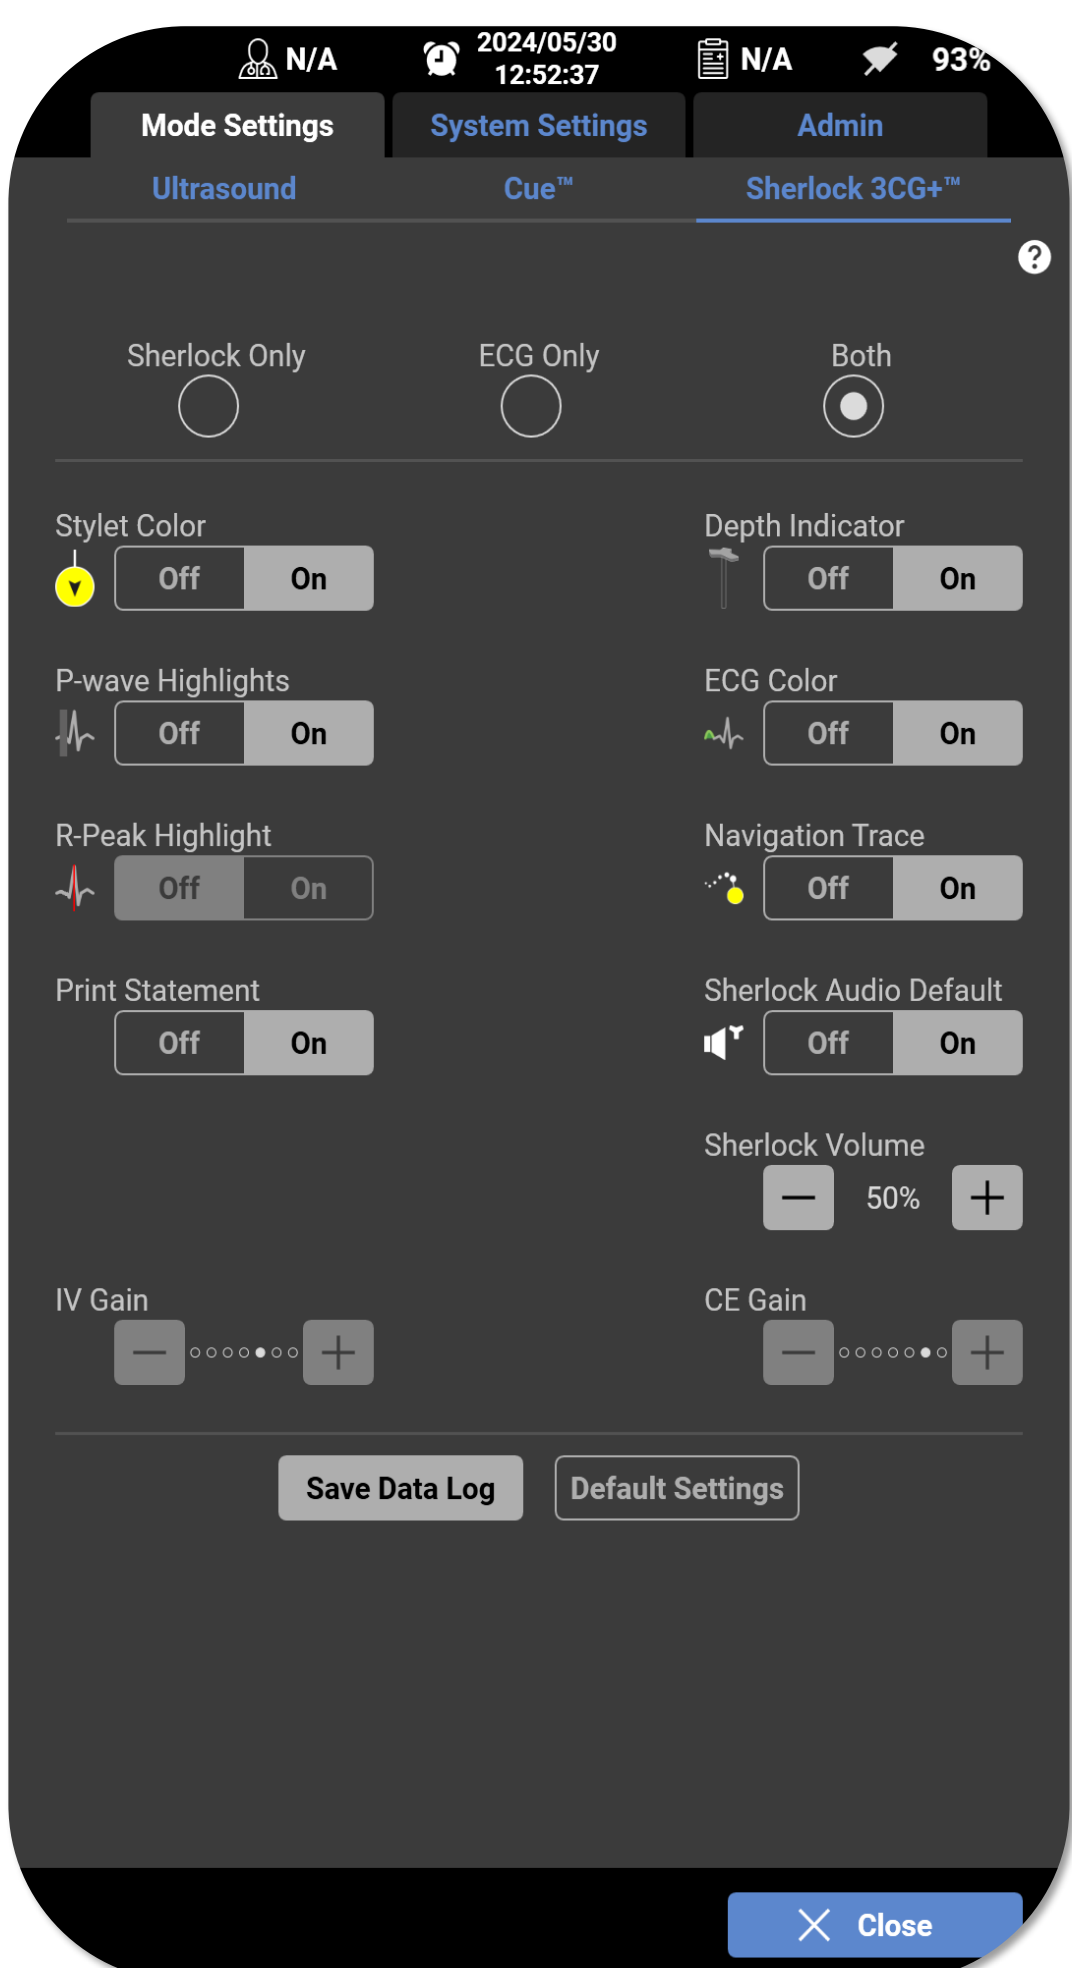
N/A 2024/05/30 12:52:37 N/A 93%

Mode Settings System Settings Admin

Ultrasound Cue™ Sherlock 3CG+™

?

Sherlock Only ECG Only Both

Stylet Color
Off On

Depth Indicator
Off On

P-wave Highlights
Off On

ECG Color
Off On

R-Peak Highlight
Off On

Navigation Trace
Off On

Print Statement
Off On

Sherlock Audio Default
Off On

Sherlock Volume
— 50% +

IV Gain
— +

CE Gain
— +

Save Data Log Default Settings

Close